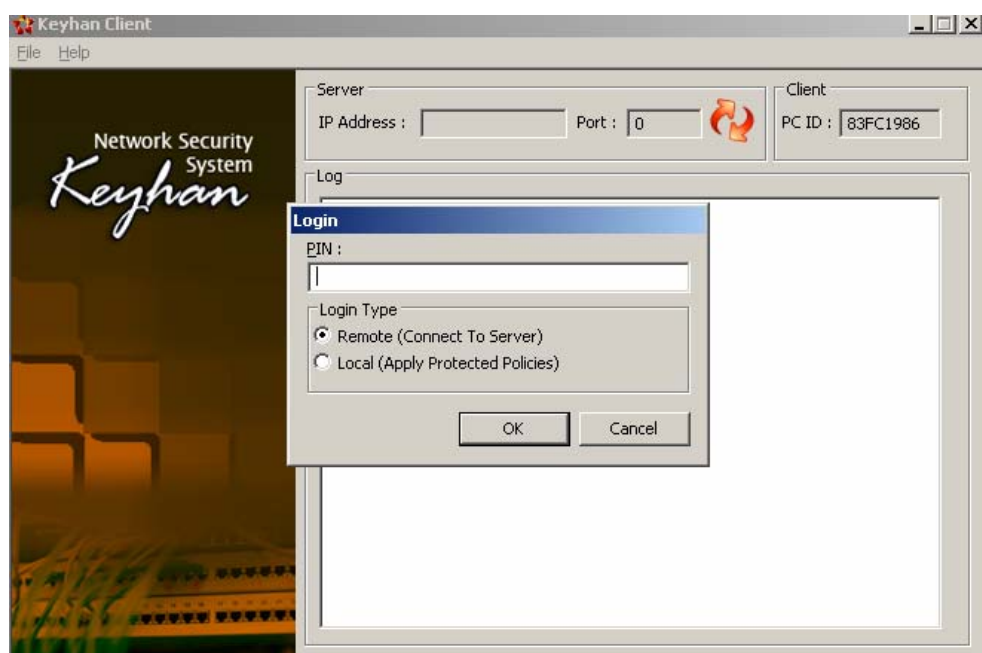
Keyhan Client

File Help

Network Security System

Keyhan

Server

IP Address :

Port : 0

Client

PC ID : 83FC1986

Log

Login

PIN :

Login Type

Remote (Connect To Server)

Local (Apply Protected Policies)

OK

Cancel